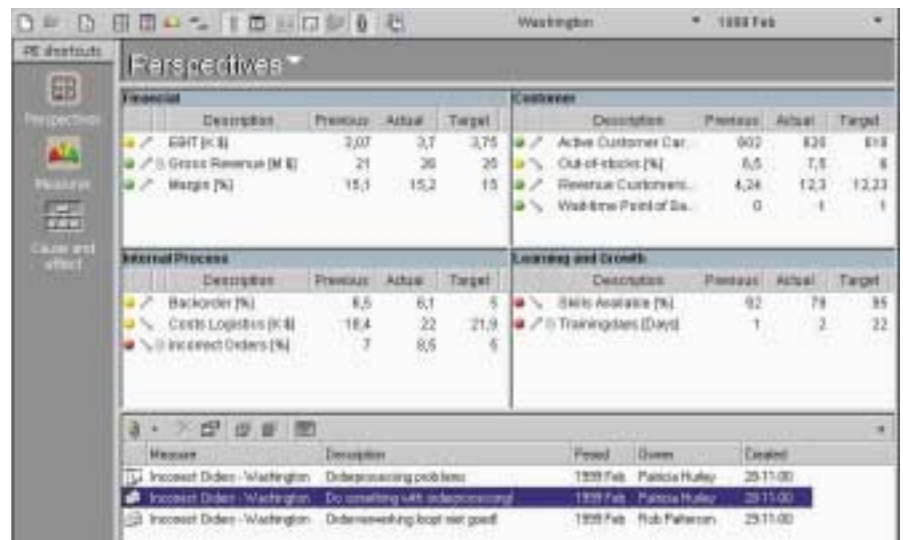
Washington 1999 Feb

PE shortcuts

Perspectives

Measures

Cause and effect

Perspectives

Financial

| Description | Previous | Actual | Target |
|---|---|---|---|
| EBIT [K $] | 3,07 | 3,7 | 3,75 |
| Gross Revenue [M $] | 21 | 20 | 25 |
| Margin [%] | 15,1 | 15,2 | 15 |

Customer

| Description | Previous | Actual | Target |
|---|---|---|---|
| Active Customer Car... | 802 | 820 | 818 |
| Out-of-stocks [%] | 6,5 | 7,5 | 6 |
| Revenue Customers... | 4,24 | 12,3 | 12,23 |
| Wait-time Point of Sa... | 0 | 1 | 1 |

Internal Process

| Description | Previous | Actual | Target |
|---|---|---|---|
| Backorder [%] | 6,5 | 6,1 | 5 |
| Costs Logistics [K $] | 18,4 | 22 | 21,9 |
| Incorrect Orders [%] | 7 | 8,5 | 5 |

Learning and Growth

| Description | Previous | Actual | Target |
|---|---|---|---|
| Skills Available [%] | 92 | 79 | 95 |
| Trainingdays [Days] | 1 | 2 | 22 |

| Measure | Description | Period | Owner | Created |
|---|---|---|---|---|
| Incorrect Orders - Washington | Orderprocessing problems | 1999 Feb | Patricia Hurley | 29.11.00 |
| Incorrect Orders - Washington | Do something with orderprocessing! | 1999 Feb | Patricia Hurley | 29.11.00 |
| Incorrect Orders - Washington | Orderverwerking loopt niet goed! | 1999 Feb | Rob Patterson | 29.11.00 |